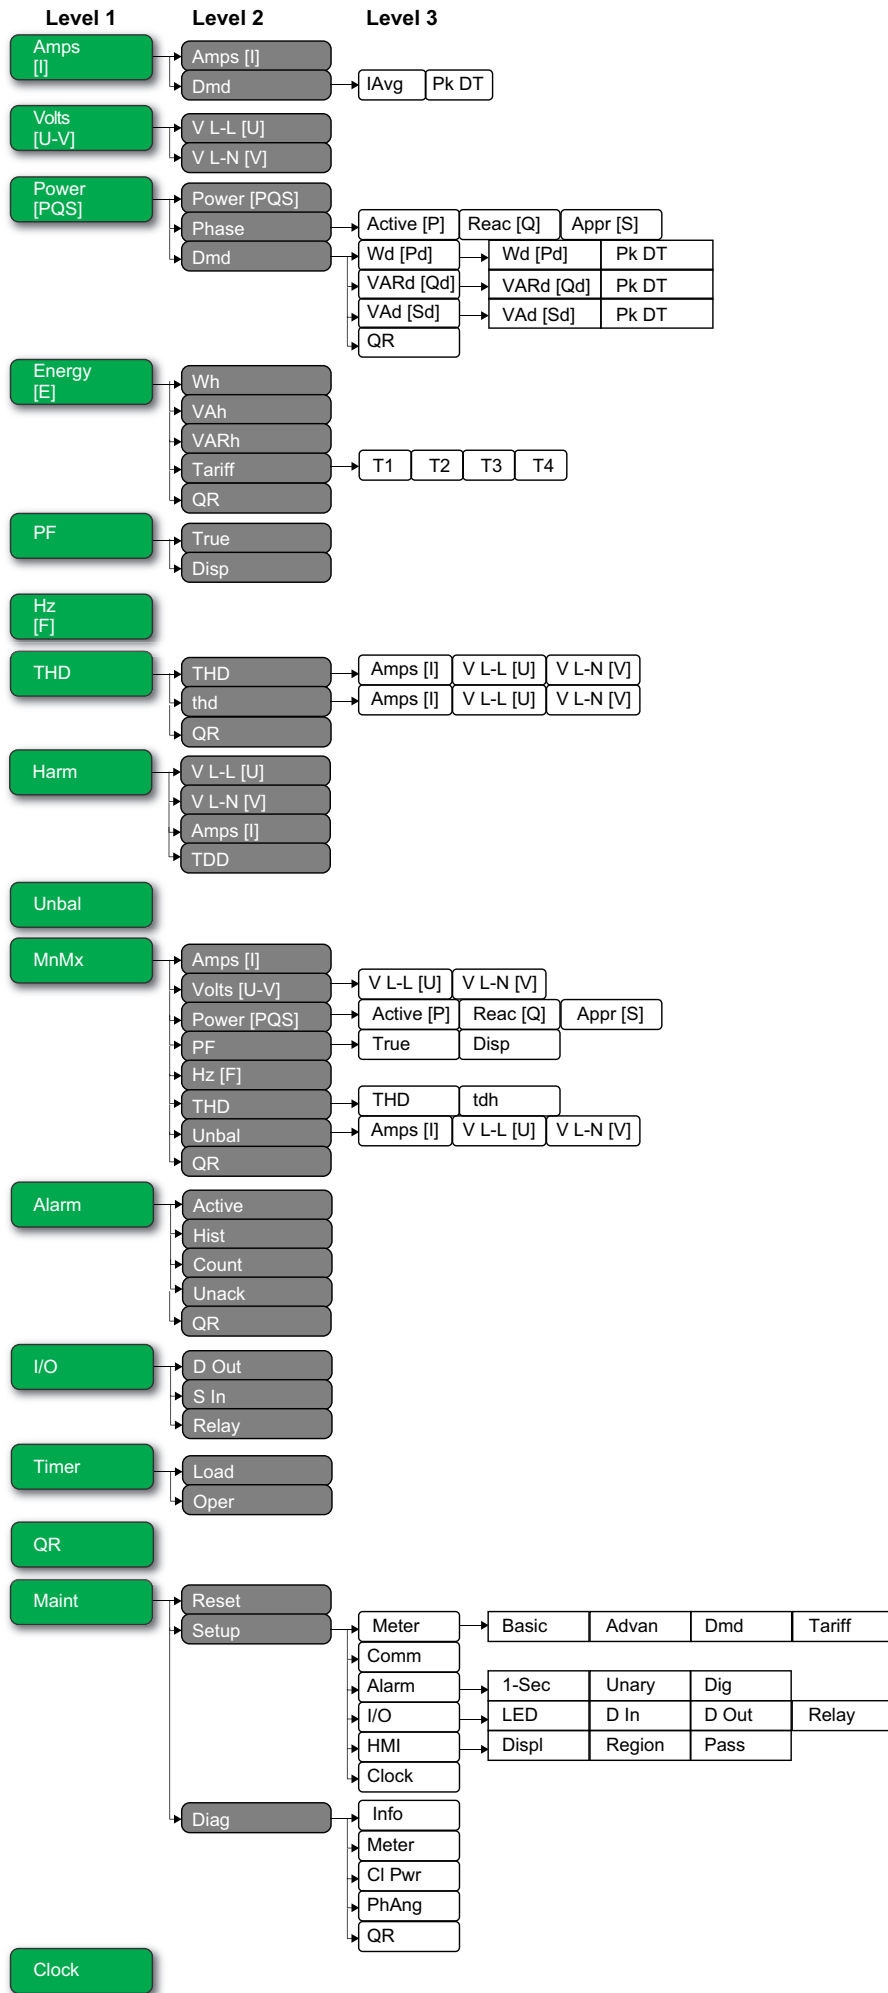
Level 1
Level 2
Level 3

Amps [I]
Amps [I]
Dmd
IAvg
Pk DT

Volts [U-V]
V L-L [U]
V L-N [V]

Power [PQS]
Power [PQS]
Phase
Active [P]
Reac [Q]
Appr [S]
Dmd
Wd [Pd]
Wd [Pd]
Pk DT
VARd [Qd]
VARd [Qd]
Pk DT
VAd [Sd]
VAd [Sd]
Pk DT
QR

Energy [E]
Wh
VAh
VARh
Tariff
T1
T2
T3
T4
QR

PF
True
Disp

Hz [F]

THD
THD
Amps [I]
V L-L [U]
V L-N [V]
thd
Amps [I]
V L-L [U]
V L-N [V]
QR

Harm
V L-L [U]
V L-N [V]
Amps [I]
TDD

Unbal

MnMx
Amps [I]
Volts [U-V]
V L-L [U]
V L-N [V]
Power [PQS]
Active [P]
Reac [Q]
Appr [S]
PF
True
Disp
Hz [F]
THD
THD
tdh
Unbal
Amps [I]
V L-L [U]
V L-N [V]
QR

Alarm
Active
Hist
Count
Unack
QR

I/O
D Out
S In
Relay

Timer
Load
Oper

QR

Maint
Reset
Setup
Meter
Basic
Advan
Dmd
Tariff
Comm
Alarm
1-Sec
Unary
Dig
I/O
LED
D In
D Out
Relay
HMI
Displ
Region
Pass
Clock
Diag
Info
Meter
Cl Pwr
PhAng
QR

Clock